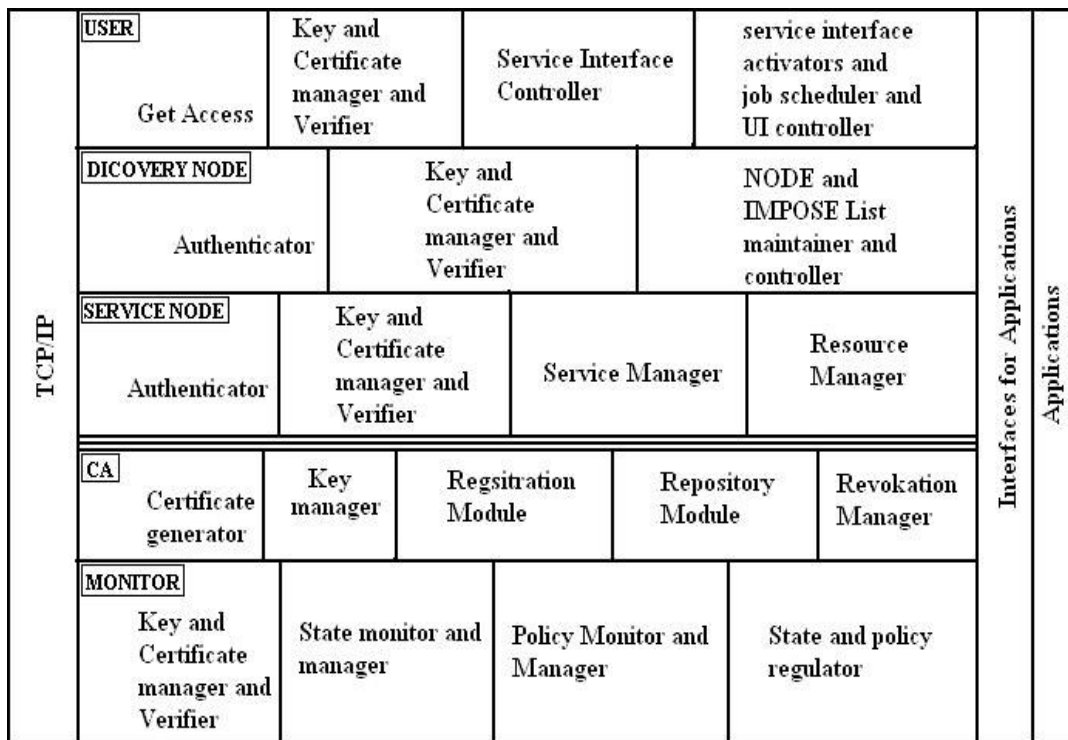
TCP/IP

USER
Get Access
Key and Certificate manager and Verifier
Service Interface Controller
service interface activators and job scheduler and UI controller

DICOVERY NODE
Authenticator
Key and Certificate manager and Verifier
NODE and IMPOSE List maintainer and controller

SERVICE NODE
Authenticator
Key and Certificate manager and Verifier
Service Manager
Resource Manager

CA
Certificate generator
Key manager
Regsitration Module
Repository Module
Revokation Manager

MONITOR
Key and Certificate manager and Verifier
State monitor and manager
Policy Monitor and Manager
State and policy regulator

Interfaces for Applications

Applications